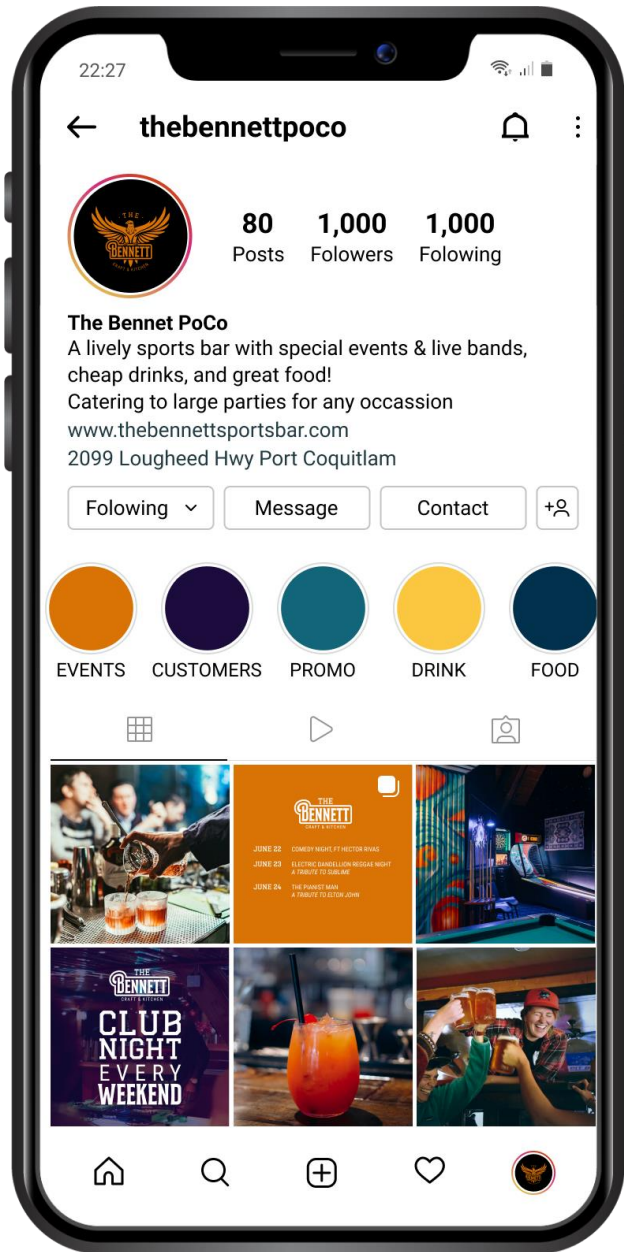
22:27

thebennettpoco

THE BENNETT CRAFT & KITCHEN

80 Posts
1,000 Folowers
1,000 Folowing

The Bennet PoCo
A lively sports bar with special events & live bands, cheap drinks, and great food!
Catering to large parties for any occassion
www.thebennettsportsbar.com
2099 Lougheed Hwy Port Coquitlam

Folowing
Message
Contact

EVENTS
CUSTOMERS
PROMO
DRINK
FOOD

THE BENNETT CRAFT & KITCHEN
JUNE 22 COMEDY NIGHT, FT HECTOR RIVAS
JUNE 23 ELECTRIC DANDELLION REGGAE NIGHT A TRIBUTE TO SUBLIME
JUNE 24 THE PIANIST MAN A TRIBUTE TO ELTON JOHN

THE BENNETT CRAFT & KITCHEN
CLUB NIGHT EVERY WEEKEND